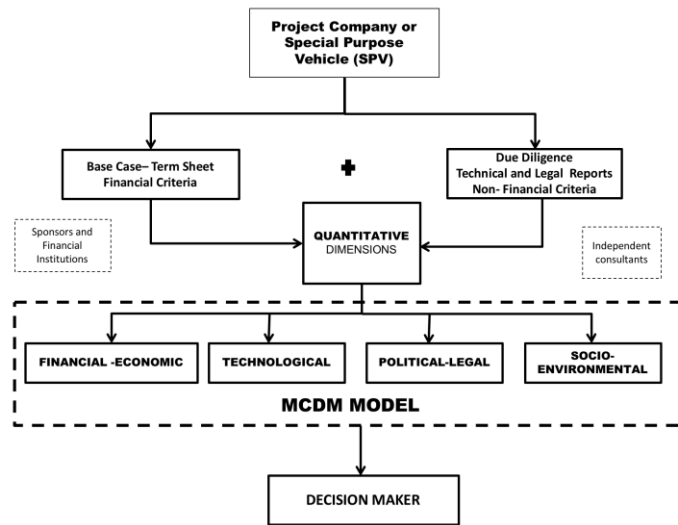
Project Company or Special Purpose Vehicle (SPV)

Base Case– Term Sheet
Financial Criteria

Due Diligence
Technical and Legal Reports
Non- Financial Criteria

Sponsors and Financial Institutions

QUANTITATIVE
DIMENSIONS

Independent consultants

FINANCIAL -ECONOMIC

TECHNOLOGICAL

POLITICAL-LEGAL

SOCIO-ENVIRONMENTAL

MCDM MODEL

DECISION MAKER